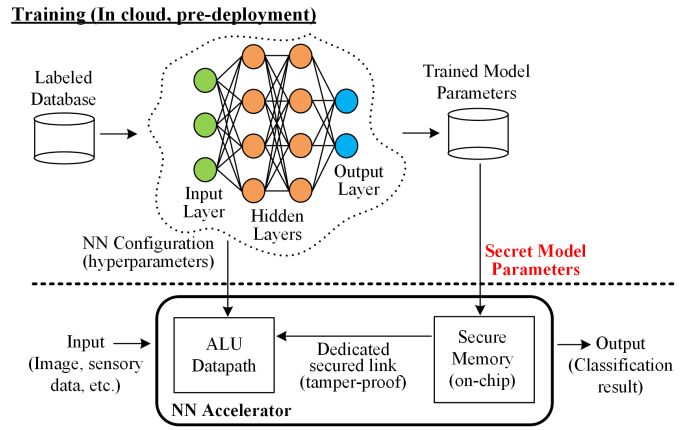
Training (In cloud, pre-deployment)

Labeled Database

Input Layer

Hidden Layers

Output Layer

Trained Model Parameters

NN Configuration (hyperparameters)

Secret Model Parameters

Input (Image, sensory data, etc.)

ALU Datapath

Dedicated secured link (tamper-proof)

Secure Memory (on-chip)

Output (Classification result)

NN Accelerator